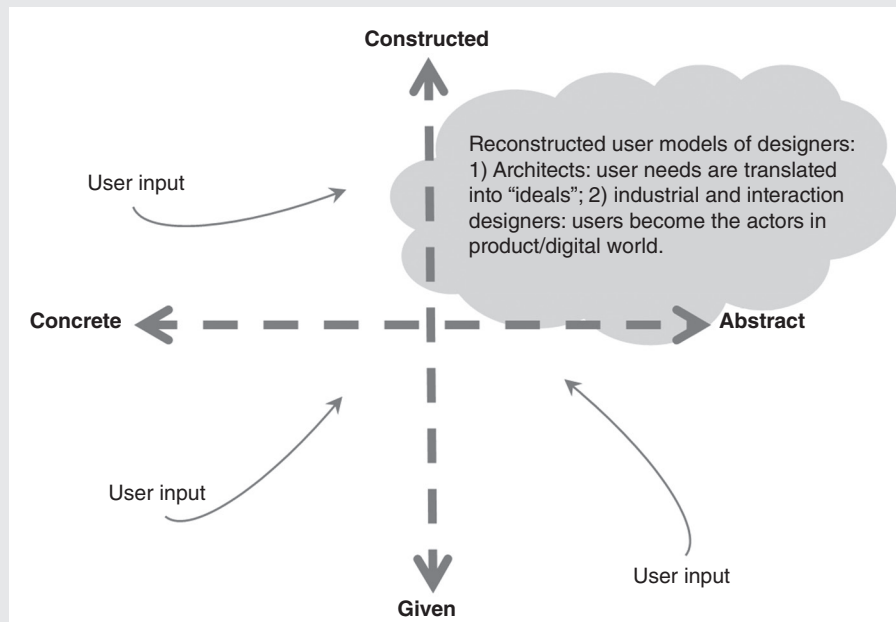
Constructed

Reconstructed user models of designers: 1) Architects: user needs are translated into “ideals”; 2) industrial and interaction designers: users become the actors in product/digital world.

User input

Concrete

Abstract

User input

User input

Given